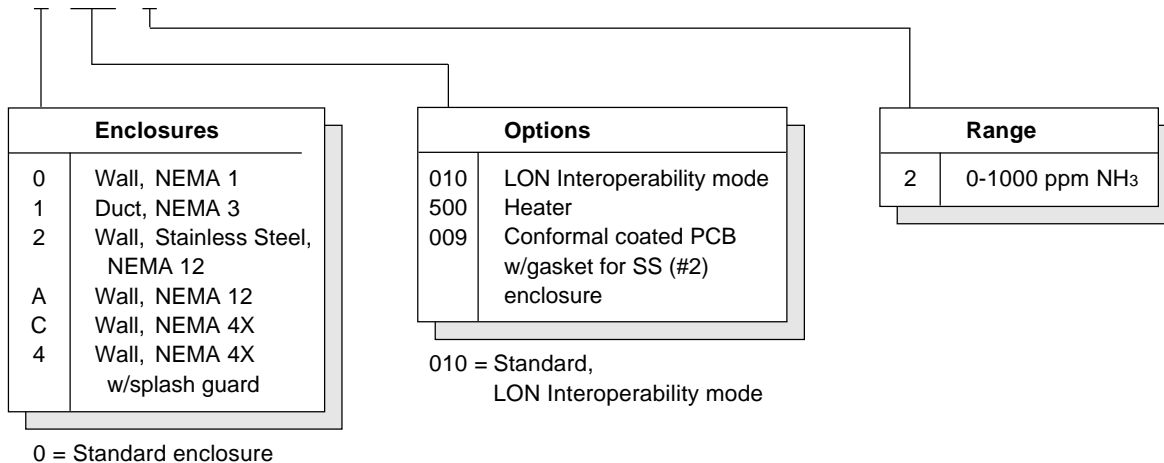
**Enclosures**

| | |
|---|---|
| 0 | Wall, NEMA 1 |
| 1 | Duct, NEMA 3 |
| 2 | Wall, Stainless Steel, NEMA 12 |
| A | Wall, NEMA 12 |
| C | Wall, NEMA 4X |
| 4 | Wall, NEMA 4X w/splash guard |

0 = Standard enclosure

**Options**

| | |
|---|---|
| 010 | LON Interoperability mode |
| 500 | Heater |
| 009 | Conformal coated PCB w/gasket for SS (#2) enclosure |

010 = Standard, LON Interoperability mode

**Range**

| | |
|---|---|
| 2 | 0-1000 ppm $NH_3$ |